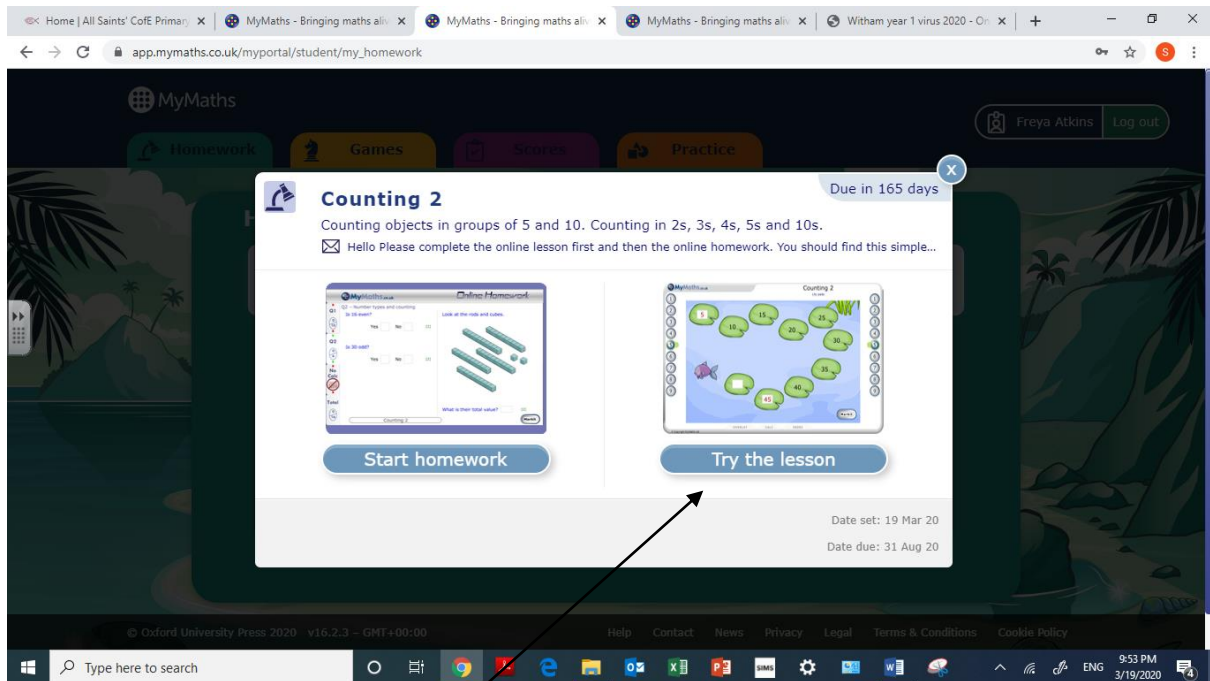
Home | All Saints' CofE Primary ×
MyMaths - Bringing maths aliv ×
MyMaths - Bringing maths aliv ×
MyMaths - Bringing maths aliv ×
Witham year 1 virus 2020 - Or ×
+

app.mymaths.co.uk/myportal/student/my_homework

MyMaths

Homework
Games
Scores
Practice

Freya Atkins
Log out

Counting 2
Due in 165 days
Counting objects in groups of 5 and 10. Counting in 2s, 3s, 4s, 5s and 10s.
Hello Please complete the online lesson first and then the online homework. You should find this simple...

MyMaths
Online Homework
Is 15 even?
Yes No
Is 30 odd?
Yes No
Look at the rods and cubes.
What is their total value?
Counting 2

MyMaths
Counting 2
5 10 15 20 25 30 35 40 45

Start homework
Try the lesson

Date set: 19 Mar 20
Date due: 31 Aug 20

© Oxford University Press 2020 v16.2.3 - GMT+00:00
Help Contact News Privacy Legal Terms & Conditions Cookie Policy

Type here to search
ENG
9:53 PM
3/19/2020
4